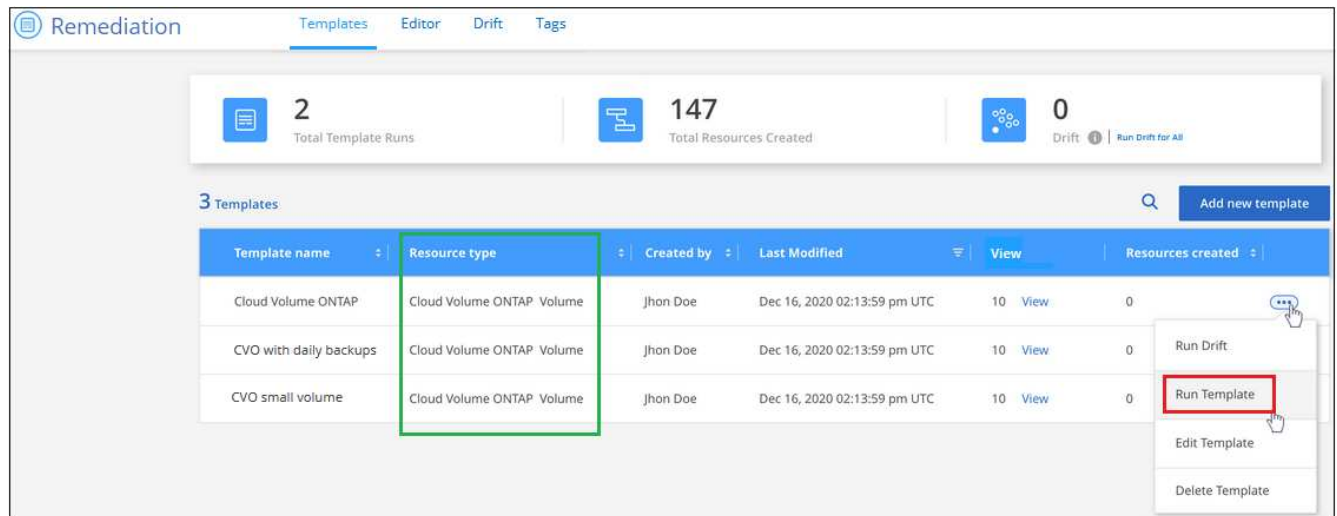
Remediation

Templates Editor Drift Tags

2
Total Template Runs

147
Total Resources Created

0
Drift | Run Drift for All

3 Templates

Add new template

| Template name | Resource type | Created by | Last Modified | View | Resources created |
|---|---|---|---|---|---|
| Cloud Volume ONTAP | Cloud Volume ONTAP Volume | Jhon Doe | Dec 16, 2020 02:13:59 pm UTC | 10 View | 0 |
| CVO with daily backups | Cloud Volume ONTAP Volume | Jhon Doe | Dec 16, 2020 02:13:59 pm UTC | 10 View | 0 |
| CVO small volume | Cloud Volume ONTAP Volume | Jhon Doe | Dec 16, 2020 02:13:59 pm UTC | 10 View | 0 |

Run Drift
Run Template
Edit Template
Delete Template